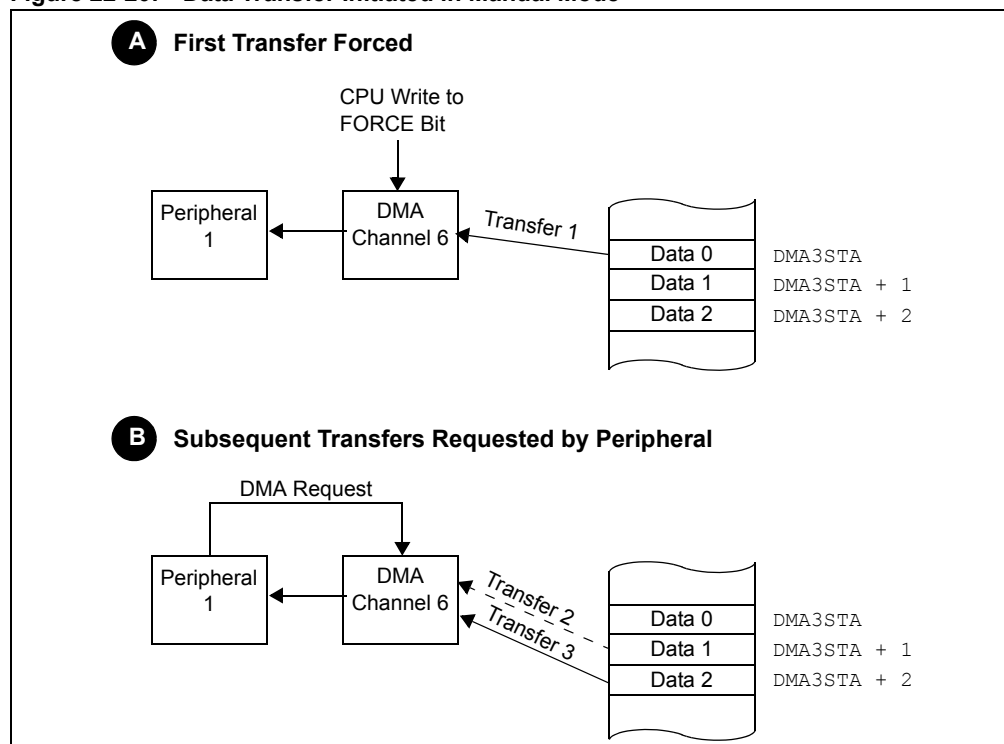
Figure 22-20: Data Transfer Initiated in Manual Mode

A First Transfer Forced

CPU Write to FORCE Bit

Peripheral 1

DMA Channel 6

Transfer 1

Data 0 DMA3STA
Data 1 DMA3STA + 1
Data 2 DMA3STA + 2

B Subsequent Transfers Requested by Peripheral

DMA Request

Peripheral 1

DMA Channel 6

Transfer 2
Transfer 3

Data 0 DMA3STA
Data 1 DMA3STA + 1
Data 2 DMA3STA + 2